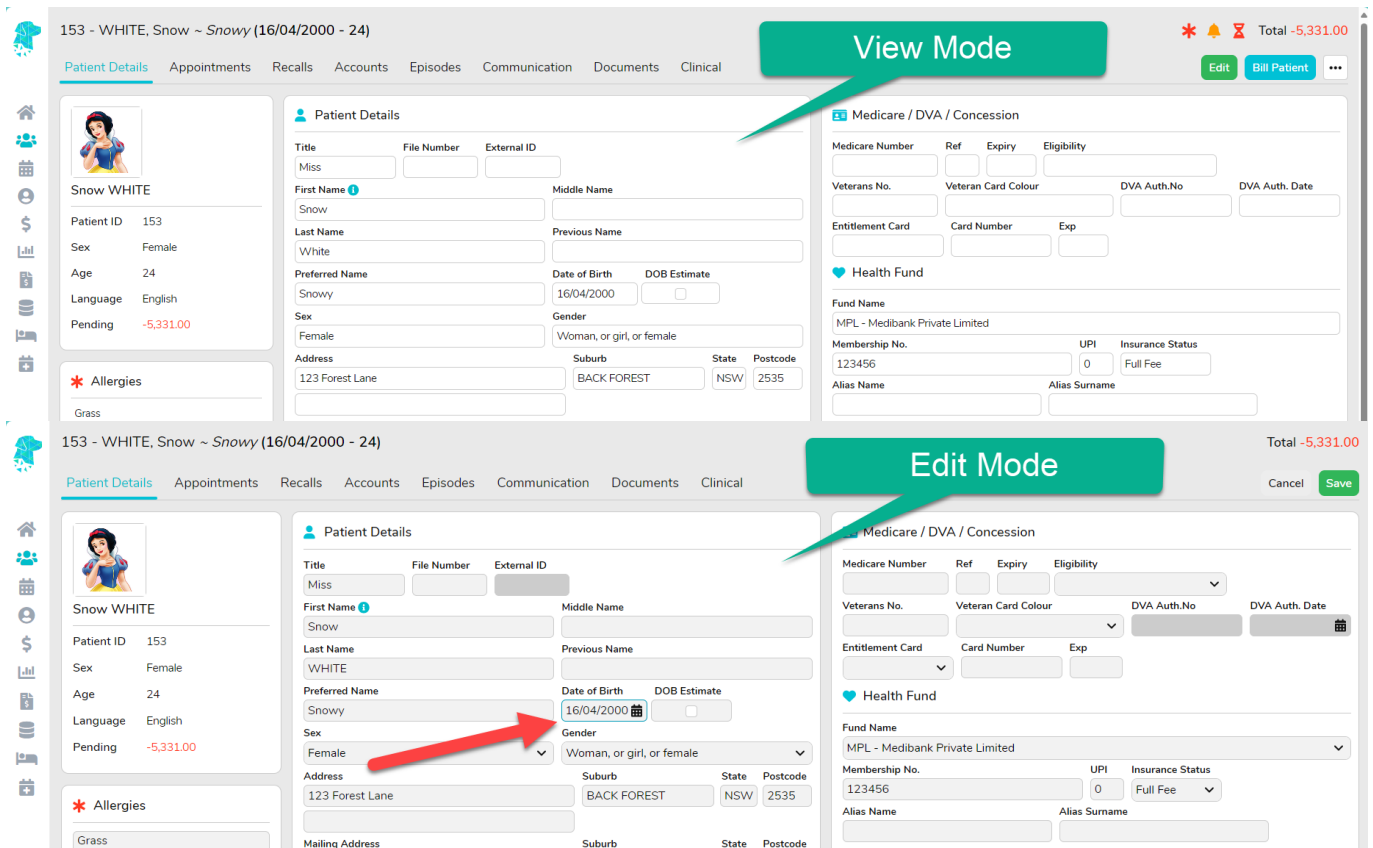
153 - WHITE, Snow ~ *Snowy* (16/04/2000 - 24)

View Mode

Total -5,331.00

Patient Details Appointments Recalls Accounts Episodes Communication Documents Clinical

Edit Bill Patient •••

Snow WHITE

Patient ID 153
Sex Female
Age 24
Language English
Pending -5,331.00

Allergies

Grass

Patient Details

Title
Miss
File Number
External ID
First Name
Snow
Middle Name
Last Name
White
Previous Name
Preferred Name
Snowy
Date of Birth
16/04/2000
DOB Estimate
Sex
Female
Gender
Woman, or girl, or female
Address
123 Forest Lane
Suburb
BACK FOREST
State
NSW
Postcode
2535

Medicare / DVA / Concession

Medicare Number
Ref
Expiry
Eligibility
Veterans No.
Veteran Card Colour
DVA Auth.No
DVA Auth. Date
Entitlement Card
Card Number
Exp

Health Fund

Fund Name
MPL - Medibank Private Limited
Membership No.
123456
UPI
0
Insurance Status
Full Fee
Alias Name
Alias Surname

153 - WHITE, Snow ~ *Snowy* (16/04/2000 - 24)

Edit Mode

Total -5,331.00

Patient Details Appointments Recalls Accounts Episodes Communication Documents Clinical

Cancel Save

Snow WHITE

Patient ID 153
Sex Female
Age 24
Language English
Pending -5,331.00

Allergies

Grass

Patient Details

Title
Miss
File Number
External ID
First Name
Snow
Middle Name
Last Name
WHITE
Previous Name
Preferred Name
Snowy
Date of Birth
16/04/2000
DOB Estimate
Sex
Female
Gender
Woman, or girl, or female
Address
123 Forest Lane
Suburb
BACK FOREST
State
NSW
Postcode
2535
Mailing Address
Suburb
State
Postcode

Medicare / DVA / Concession

Medicare Number
Ref
Expiry
Eligibility
Veterans No.
Veteran Card Colour
DVA Auth.No
DVA Auth. Date
Entitlement Card
Card Number
Exp

Health Fund

Fund Name
MPL - Medibank Private Limited
Membership No.
123456
UPI
0
Insurance Status
Full Fee
Alias Name
Alias Surname